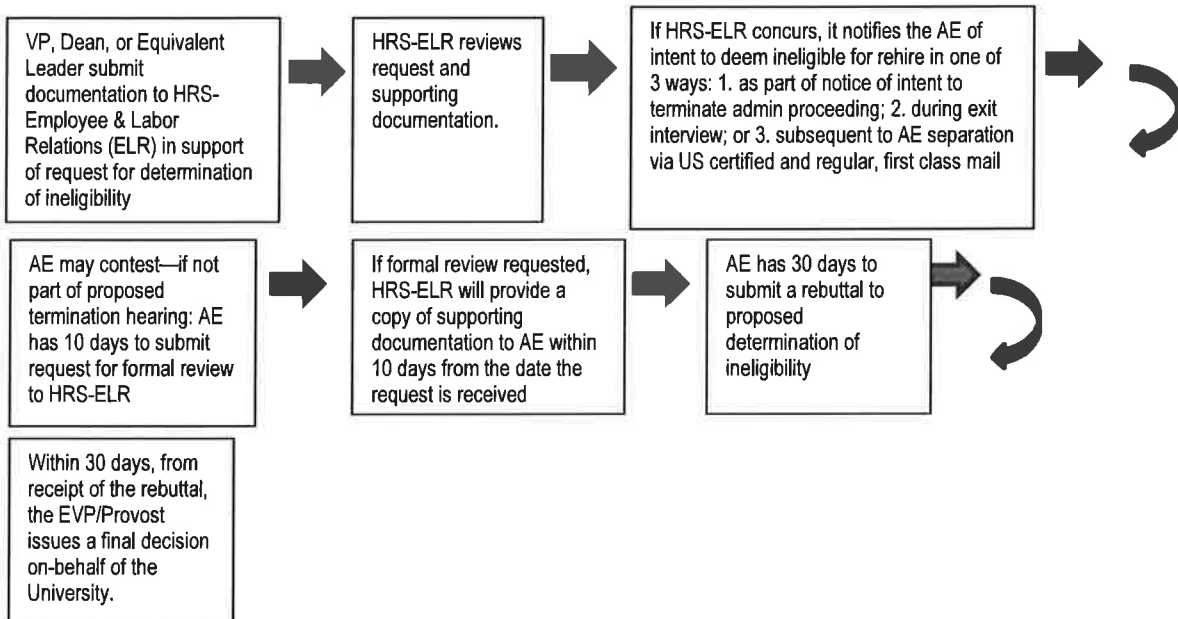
VP, Dean, or Equivalent Leader submit documentation to HRS-Employee & Labor Relations (ELR) in support of request for determination of ineligibility

HRS-ELR reviews request and supporting documentation.

If HRS-ELR concurs, it notifies the AE of intent to deem ineligible for rehire in one of 3 ways: 1. as part of notice of intent to terminate admin proceeding; 2. during exit interview; or 3. subsequent to AE separation via US certified and regular, first class mail

AE may contest—if not part of proposed termination hearing: AE has 10 days to submit request for formal review to HRS-ELR

If formal review requested, HRS-ELR will provide a copy of supporting documentation to AE within 10 days from the date the request is received

AE has 30 days to submit a rebuttal to proposed determination of ineligibility

Within 30 days, from receipt of the rebuttal, the EVP/Provost issues a final decision on-behalf of the University.